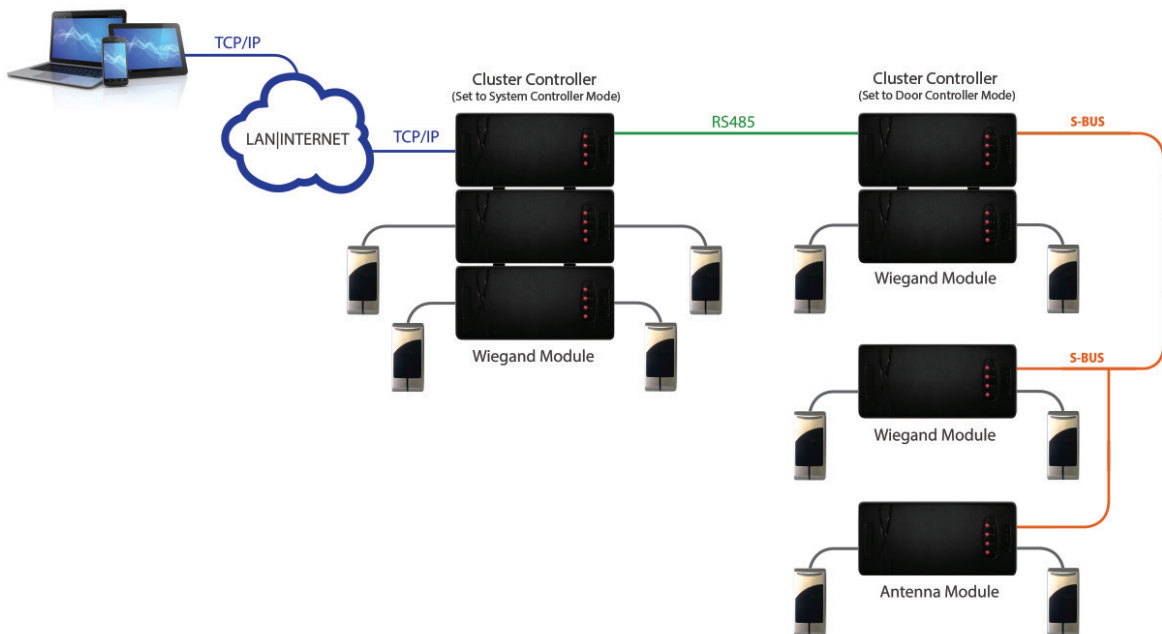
TCP/IP

LAN|INTERNET

TCP/IP

Cluster Controller
(Set to System Controller Mode)

RS485

Cluster Controller
(Set to Door Controller Mode)

S-BUS

Wiegand Module

Wiegand Module

S-BUS

Wiegand Module

Antenna Module